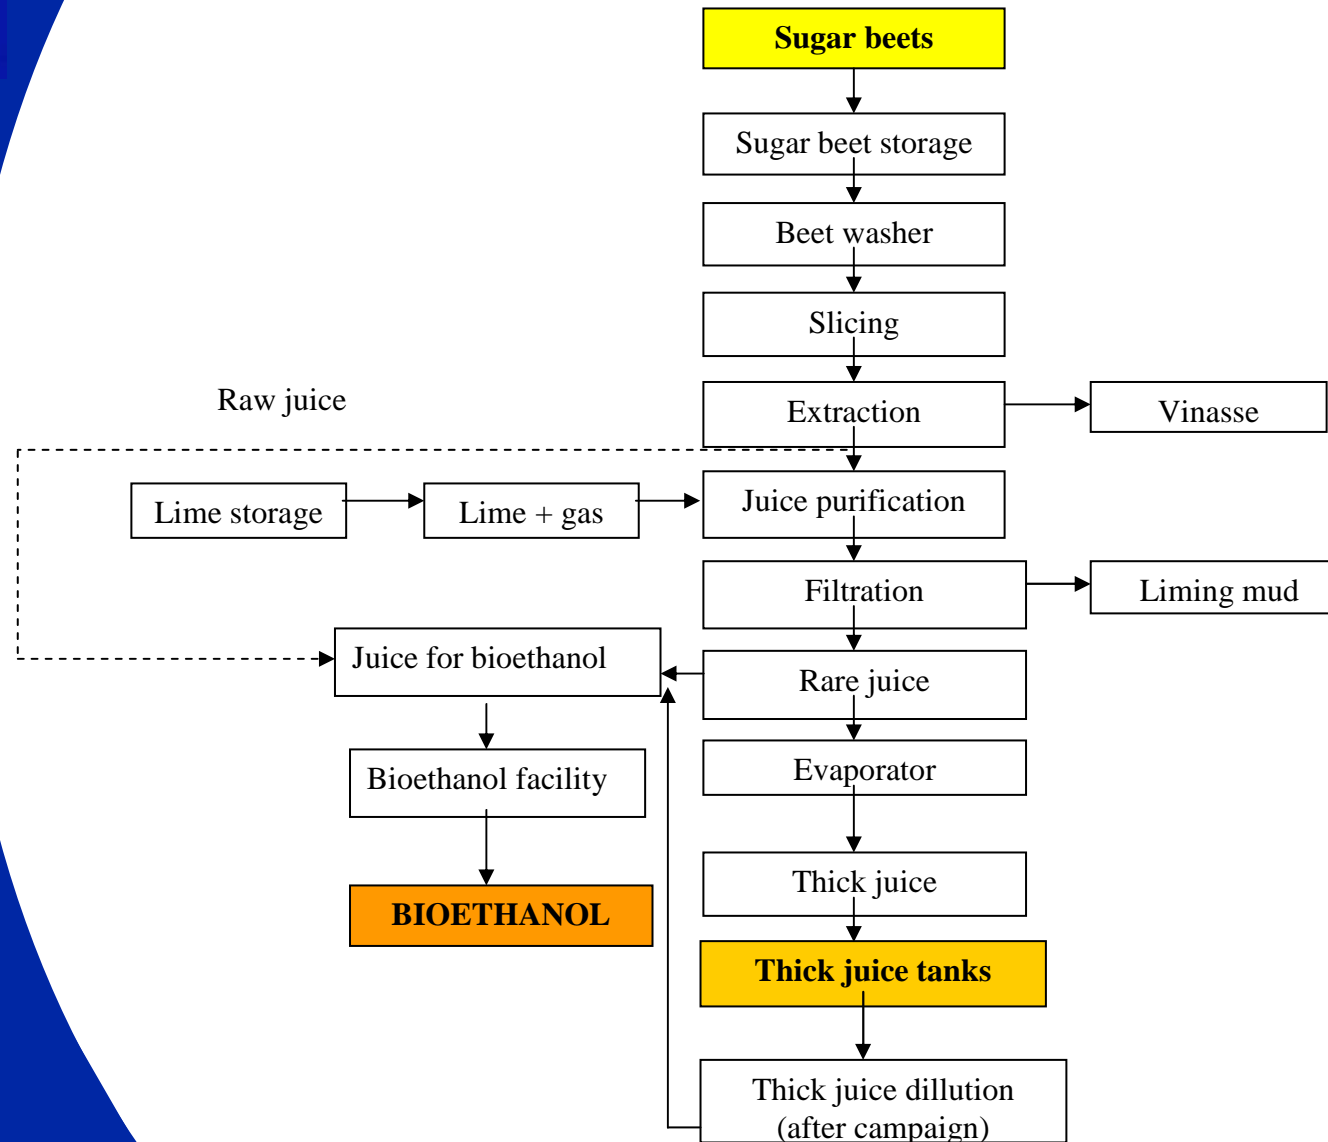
Sugar beets

Sugar beet storage

Beet washer

Slicing

Raw juice

Extraction

Vinasse

Lime storage

Lime + gas

Juice purification

Filtration

Liming mud

Juice for bioethanol

Rare juice

Bioethanol facility

Evaporator

BIOETHANOL

Thick juice

Thick juice tanks

Thick juice dillution (after campaign)